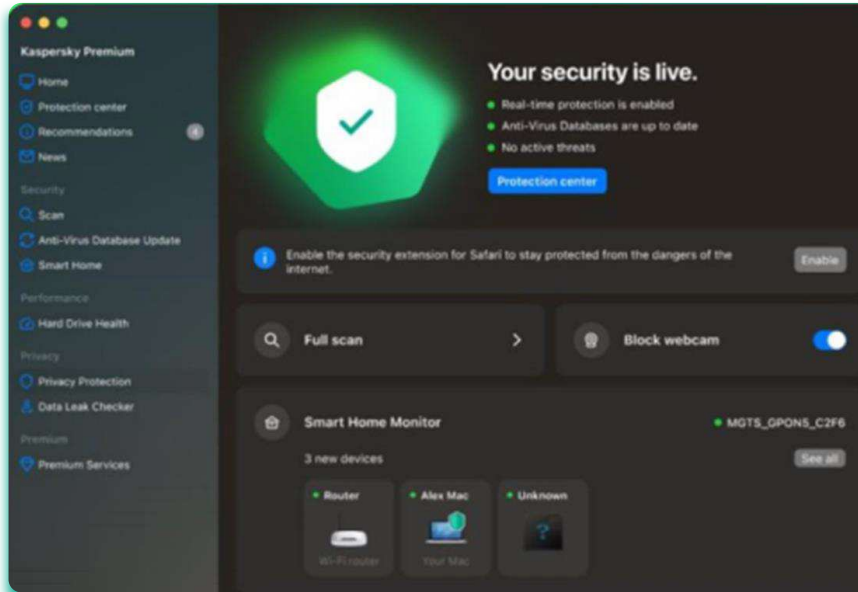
Kaspersky Premium

Home
Protection center
Recommendations
News

Security
Scan
Anti-Virus Database Update
Smart Home

Performance
Hard Drive Health

Privacy
Privacy Protection
Data Leak Checker

Premium
Premium Services

Your security is live.
Real-time protection is enabled
Anti-Virus Databases are up to date
No active threats

Protection center

Enable the security extension for Safari to stay protected from the dangers of the internet.

Enable

Full scan

Block webcam

Smart Home Monitor

MGTS_GPON5_C2F6

3 new devices

See all

Router
Wi-Fi router

Alex Mac
Your Mac

Unknown